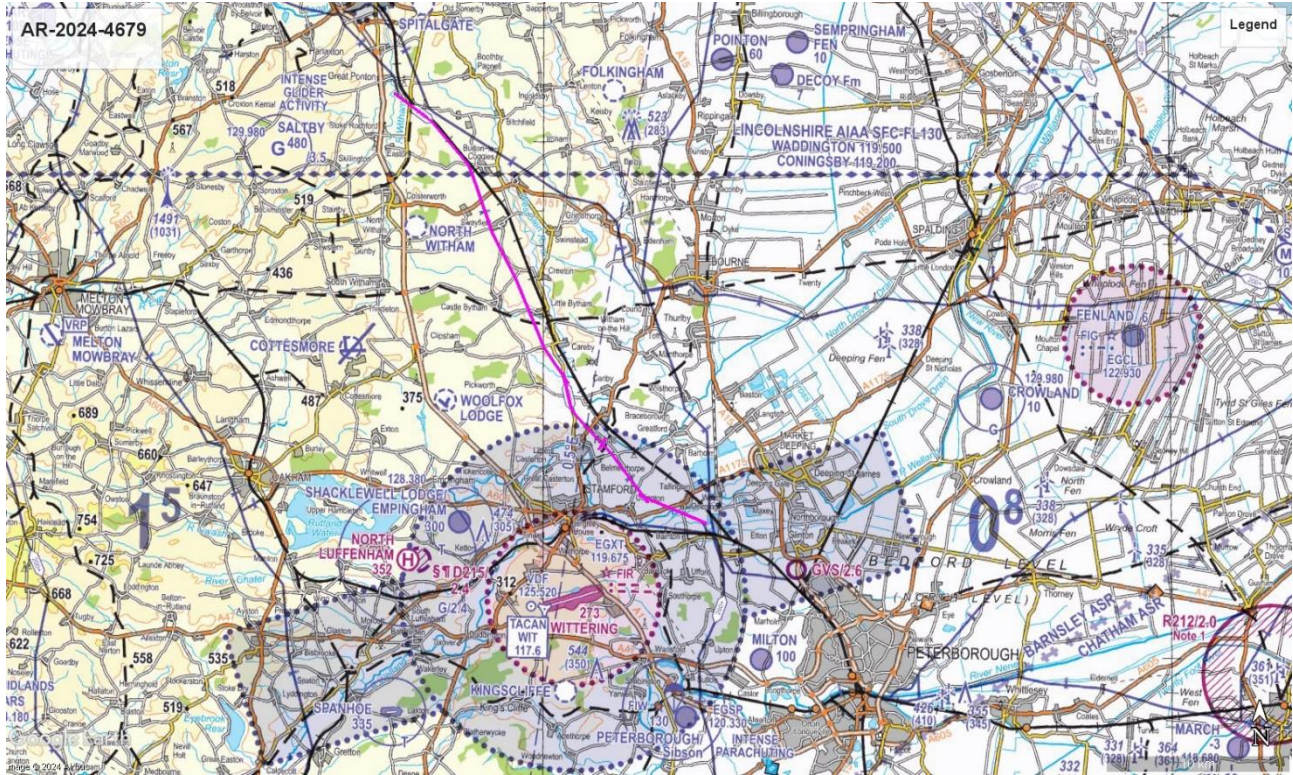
AR-2024-4679

Legend

SPITALGATE
INTENSE GLIDER ACTIVITY
SALTBY
129.980
G 480
3.5
518
567
FOLKINGHAM
523 (283)
POINTON 60
SEMPRINGHAM FEN 10
DECOY Fm
LINCOLNSHIRE AIAA SFC-FL130
WADDINGTON 119.500
CONINGSBY 119.200
1491 (1031)
519
NORTH WITHAM
436
BOURNE
SPALDING
MELTON MOWBRAY
VRP
MELTON MOWBRAY
COTTESMORE
338 (328)
FENLAND
FIC
EGCL 122.930
129.980
CROWLAND 10
375
487
WOOLFOX LODGE
689
660
OAKHAM
128.380
SHACKLEWELL LODGE
EMPINGHAM 300
474 (305)
STAMFORD
EGXT 119.675
FIR
754
725
NORTH LUFFENHAM 352
D215 2.4
312
VDF 125.520
273
WITTERING
TACAN WIT 117.6
544 (350)
G/2.4
GVS/2.6
BEDFORD LEVEL
(NORTH LEVEL)
338 (328)
335 (328)
BARNSLEY ASR
CHATHAM ASR
R212/2.0 Note 1
MILTON 100
PETERBOROUGH
668
622
558
535
KINGSCLIFFE
SPANHOE 335
519
130
EGSP 120.330
PETERBOROUGH/Sibson
INTENSE PARACHUTING
426 (410)
355 (345)
332
331 (328)
364 (361)
MARCH 3
361 (351)
1
5
0
8
Image © 2024 Airbus
Google Earth